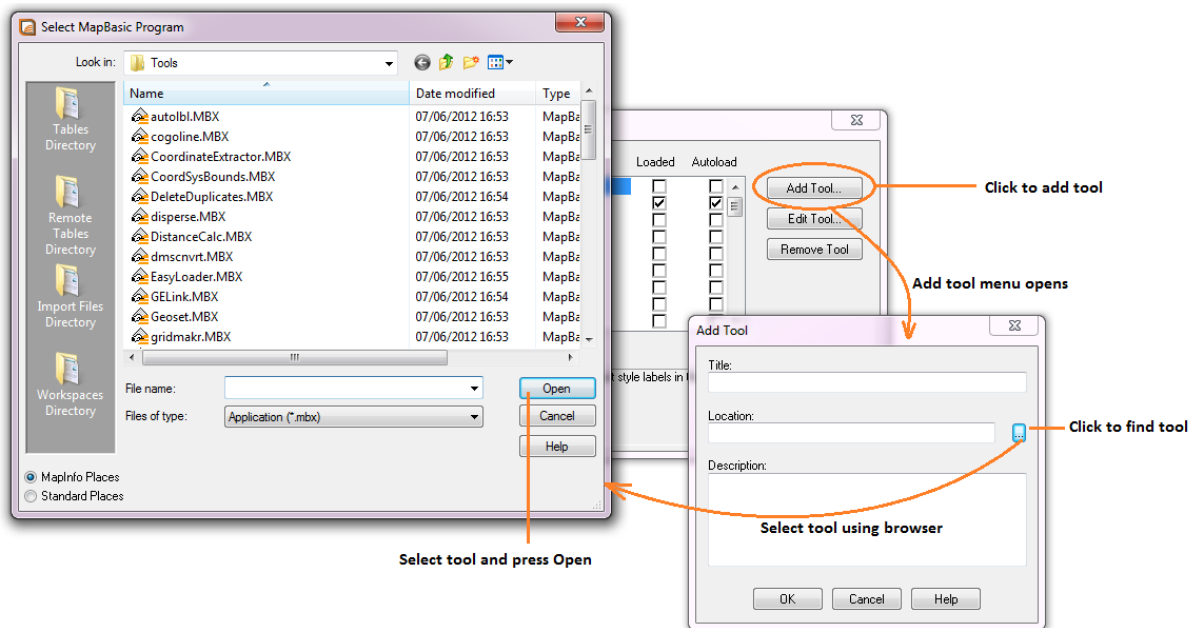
Select MapBasic Program

Look in: Tools

Tables Directory

Remote Tables Directory

Import Files Directory

Workspaces Directory

| Name | Date modified | Type |
|---|---|---|
| autolbl.MBX | 07/06/2012 16:53 | MapBa |
| cogoline.MBX | 07/06/2012 16:53 | MapBa |
| CoordinateExtractor.MBX | 07/06/2012 16:53 | MapBa |
| CoordSysBounds.MBX | 07/06/2012 16:53 | MapBa |
| DeleteDuplicates.MBX | 07/06/2012 16:54 | MapBa |
| disperse.MBX | 07/06/2012 16:53 | MapBa |
| DistanceCalc.MBX | 07/06/2012 16:53 | MapBa |
| dmscnvrt.MBX | 07/06/2012 16:53 | MapBa |
| EasyLoader.MBX | 07/06/2012 16:55 | MapBa |
| GELink.MBX | 07/06/2012 16:54 | MapBa |
| Geoset.MBX | 07/06/2012 16:53 | MapBa |
| gridmakr.MBX | 07/06/2012 16:53 | MapBa |

File name:
Files of type: Application (*.mbx)

Open
Cancel
Help

MapInfo Places
Standard Places

Loaded Autoload

Add Tool...
Edit Tool...
Remove Tool

t style labels in t

Click to add tool

Add tool menu opens

Add Tool

Title:

Location:

Description:

Click to find tool

Select tool using browser

OK Cancel Help

Select tool and press Open